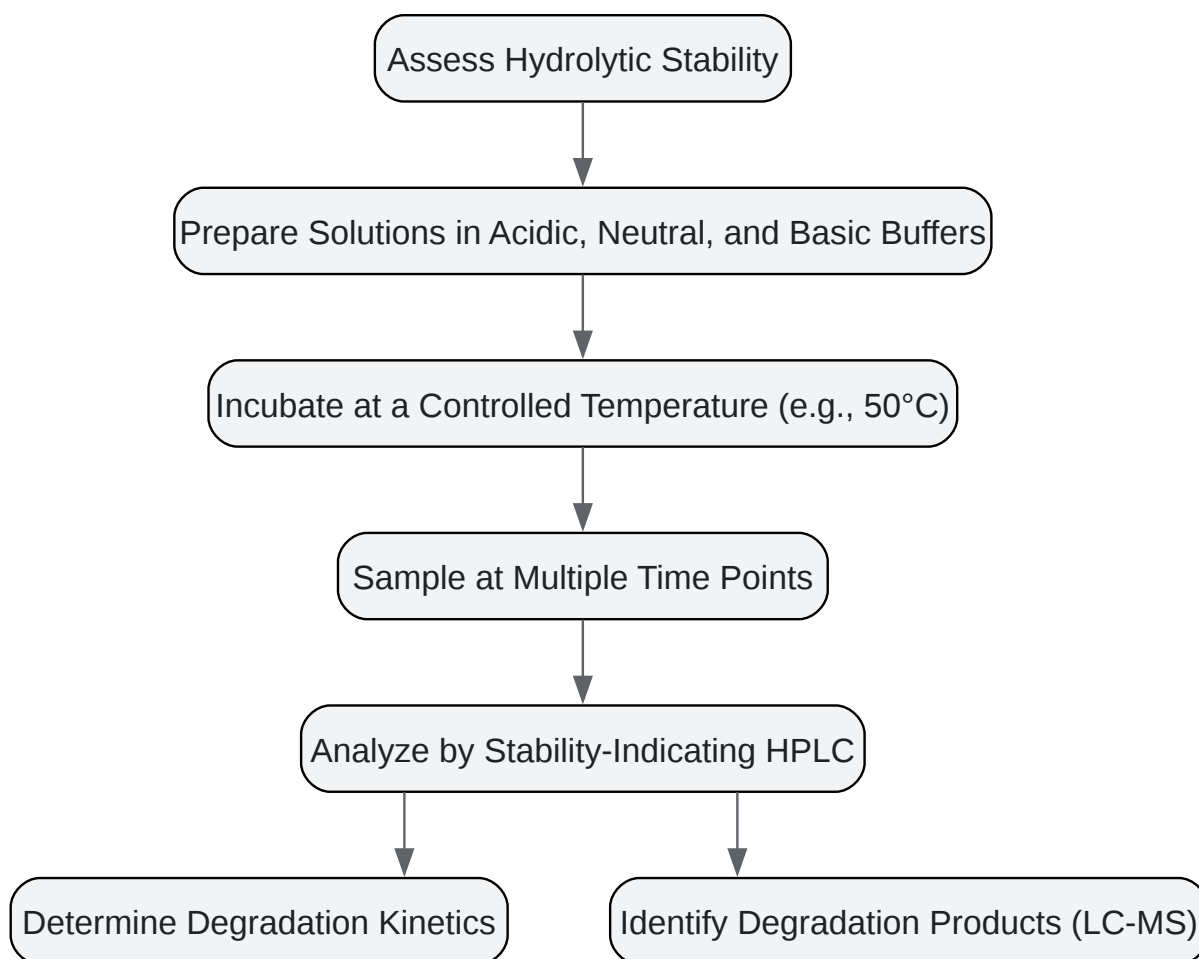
Assess Hydrolytic Stability

Prepare Solutions in Acidic, Neutral, and Basic Buffers

Incubate at a Controlled Temperature (e.g., 50°C)

Sample at Multiple Time Points

Analyze by Stability-Indicating HPLC

Determine Degradation Kinetics

Identify Degradation Products (LC-MS)